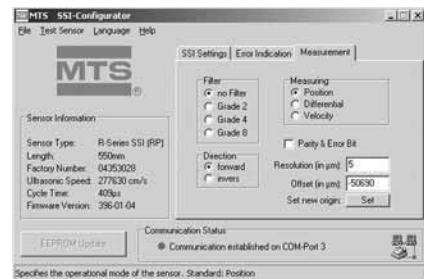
MTS SSI-Configurator
File Test Sensor Language Help

MTS

Sensor Information

Sensor Type: R-Series SSI (RP)
Length: 550mm
Factory Number: 04353028
Ultrasonic Speed: 277630 cm/s
Cycle Time: 400µs
Firmware Version: 396-01-04

EEPROM Update

SSI Settings | Error Indication | Measurement

Filter
no Filter
Grade 2
Grade 4
Grade 8

Direction
forward
invers

Measuring
Position
Differential
Velocity

Parity & Error Bit

Resolution (in µm): 5
Offset (in µm): 50690
Set new origin: Set

Communication Status
Communication established on COM-Port 3

Specifies the operational mode of the sensor. Standard: Position